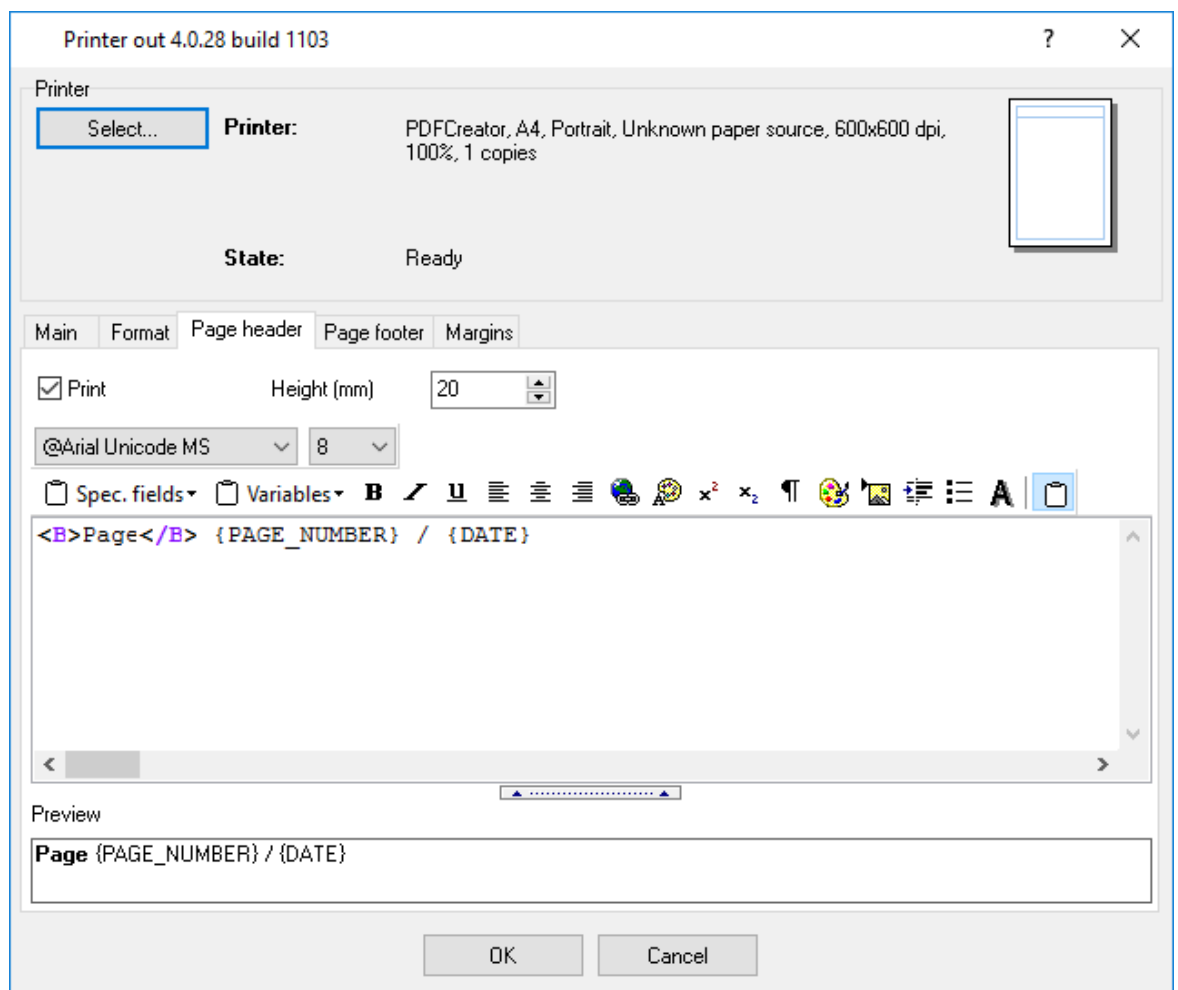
Printer out 4.0.28 build 1103

?

Printer

Select...

Printer:

PDFCreator, A4, Portrait, Unknown paper source, 600x600 dpi, 100%, 1 copies

State:

Ready

Main | Format | Page header | Page footer | Margins

Print

Height (mm)

20

@Arial Unicode MS

8

Spec. fields

Variables

B

I

U

$x^2$

$x_2$

¶

A

<B>Page</B> {PAGE_NUMBER} / {DATE}

Preview

**Page** {PAGE_NUMBER} / {DATE}

OK

Cancel